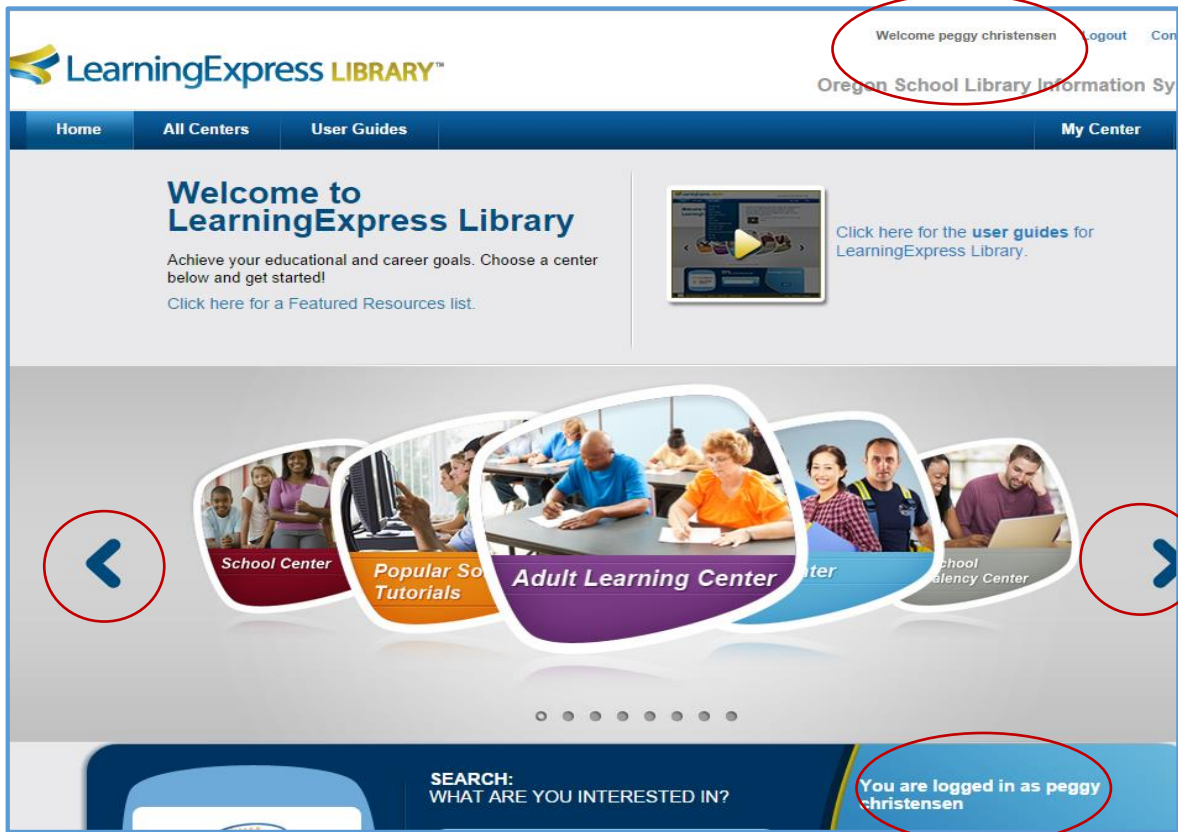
LearningExpress LIBRARY™

Welcome peggy christensen Logout Con

Oregon School Library Information Sy

Home All Centers User Guides My Center

Welcome to LearningExpress Library

Achieve your educational and career goals. Choose a center below and get started!

Click here for a Featured Resources list.

Click here for the user guides for LearningExpress Library.

School Center

Popular So Tutorials

Adult Learning Center

nter

chool alency Center

SEARCH:
WHAT ARE YOU INTERESTED IN?

You are logged in as peggy christensen